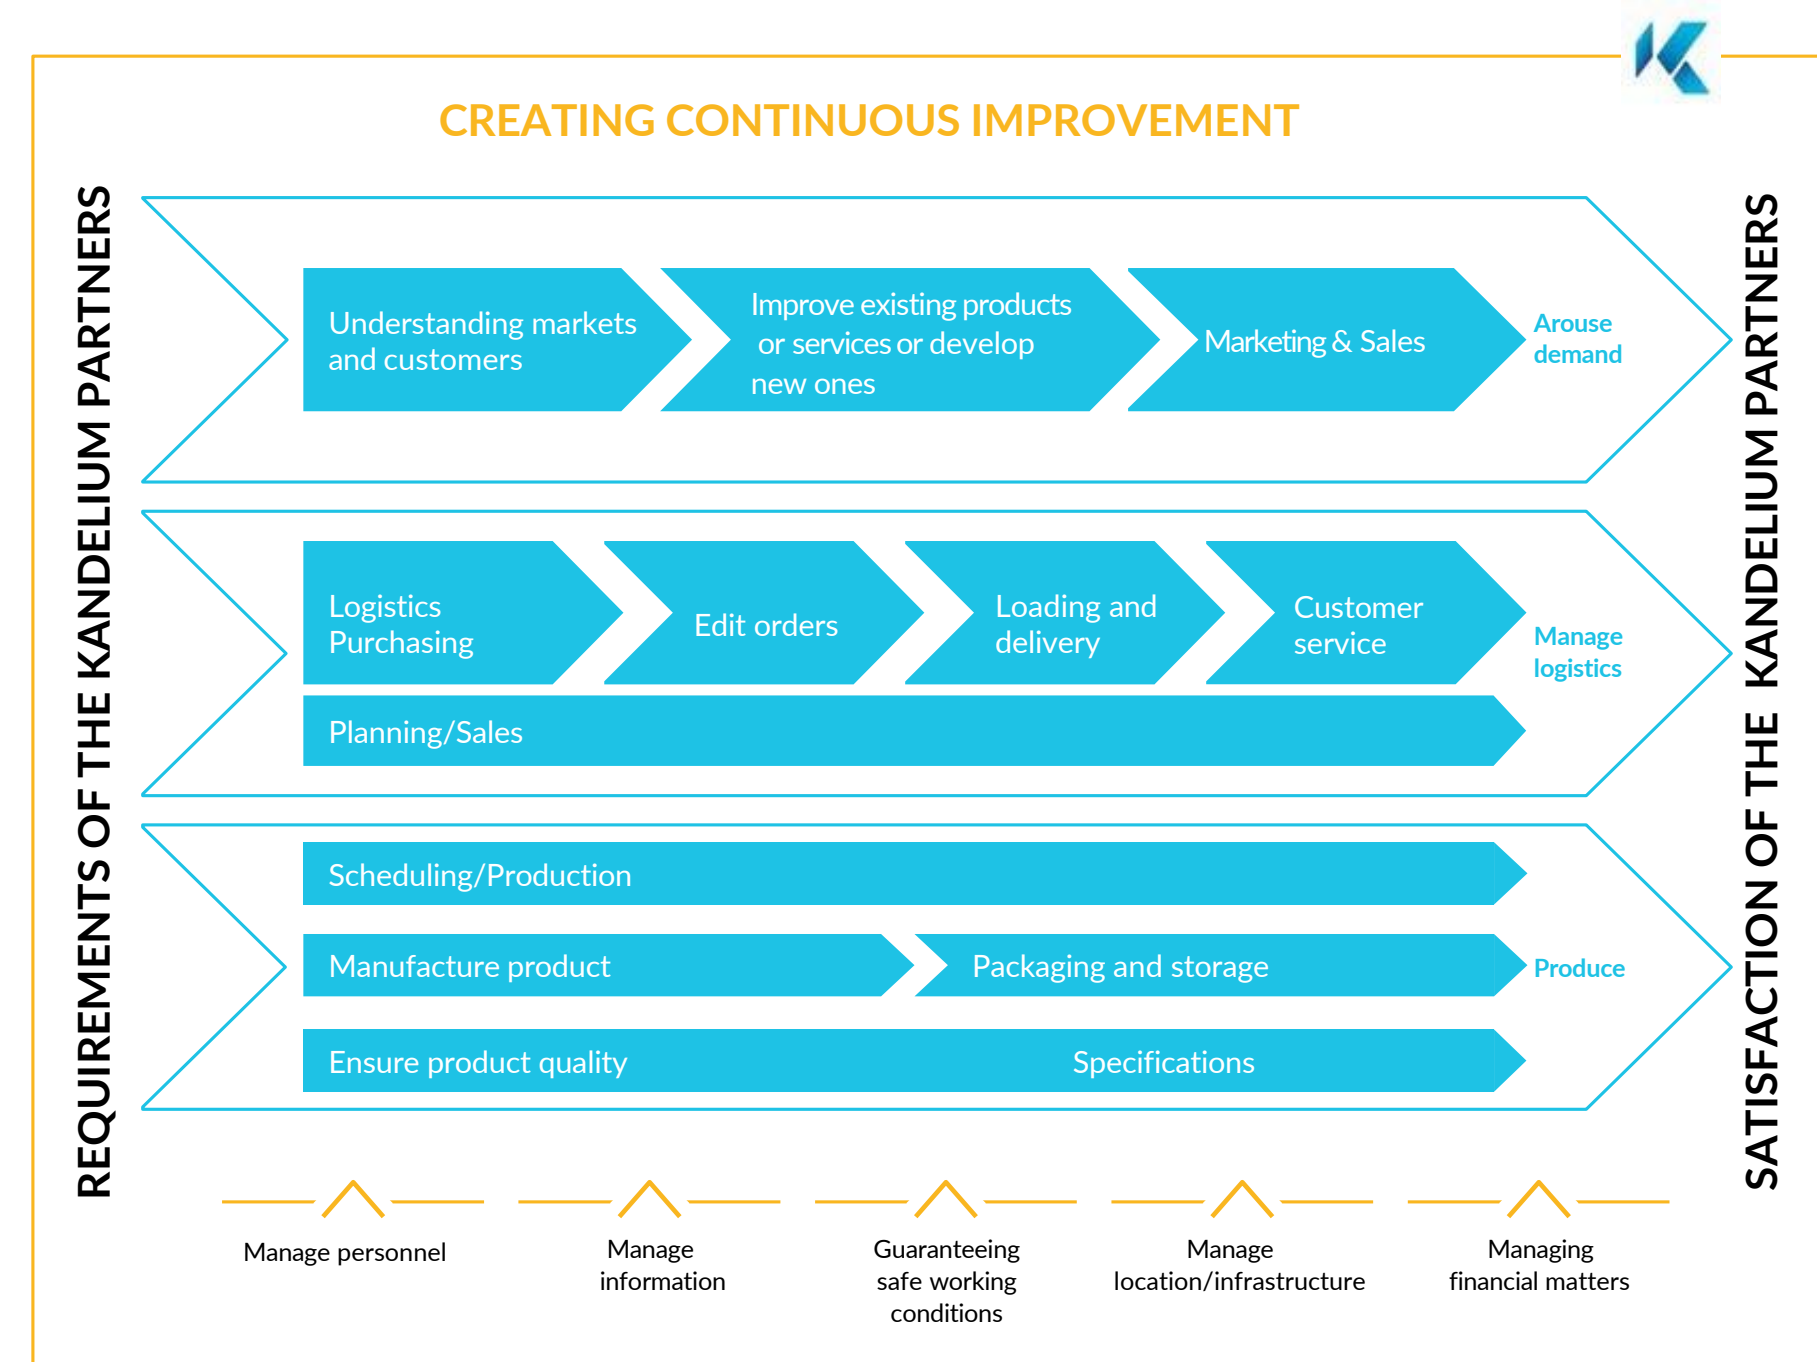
CREATING CONTINUOUS IMPROVEMENT

REQUIREMENTS OF THE KANDELIUM PARTNERS

Understanding markets and customers

Improve existing products or services or develop new ones

Marketing & Sales

Arouse demand

Logistics Purchasing

Edit orders

Loading and delivery

Customer service

Manage logistics

Planning/Sales

Scheduling/Production

Manufacture product

Packaging and storage

Produce

Ensure product quality

Specifications

SATISFACTION OF THE KANDELIUM PARTNERS

Manage personnel

Manage information

Guaranteeing safe working conditions

Manage location/infrastructure

Managing financial matters